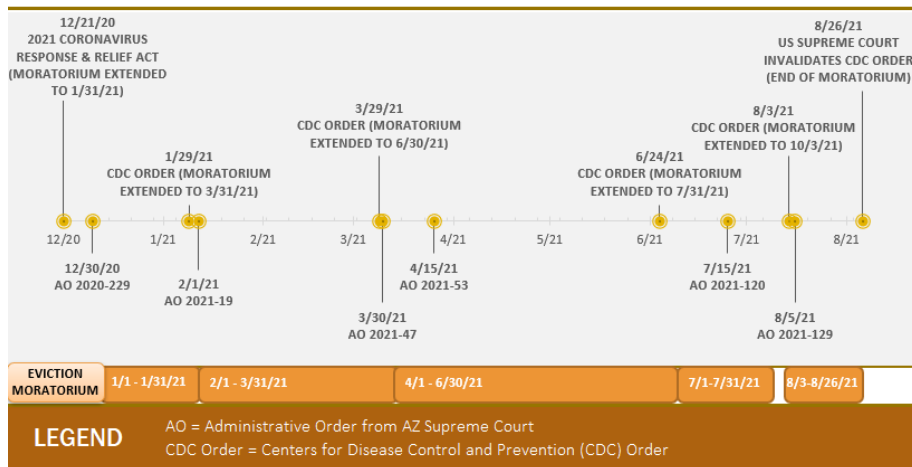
12/21/20
2021 CORONAVIRUS RESPONSE & RELIEF ACT (MORATORIUM EXTENDED TO 1/31/21)

1/29/21
CDC ORDER (MORATORIUM EXTENDED TO 3/31/21)

3/29/21
CDC ORDER (MORATORIUM EXTENDED TO 6/30/21)

6/24/21
CDC ORDER (MORATORIUM EXTENDED TO 7/31/21)

8/3/21
CDC ORDER (MORATORIUM EXTENDED TO 10/3/21)

8/26/21
US SUPREME COURT INVALIDATES CDC ORDER (END OF MORATORIUM)

12/20
1/21
2/21
3/21
4/21
5/21
6/21
7/21
8/21

12/30/20
AO 2020-229

2/1/21
AO 2021-19

3/30/21
AO 2021-47

4/15/21
AO 2021-53

7/15/21
AO 2021-120

8/5/21
AO 2021-129

EVICTION MORATORIUM
1/1 - 1/31/21
2/1 - 3/31/21
4/1 - 6/30/21
7/1-7/31/21
8/3-8/26/21

LEGEND
AO = Administrative Order from AZ Supreme Court
CDC Order = Centers for Disease Control and Prevention (CDC) Order